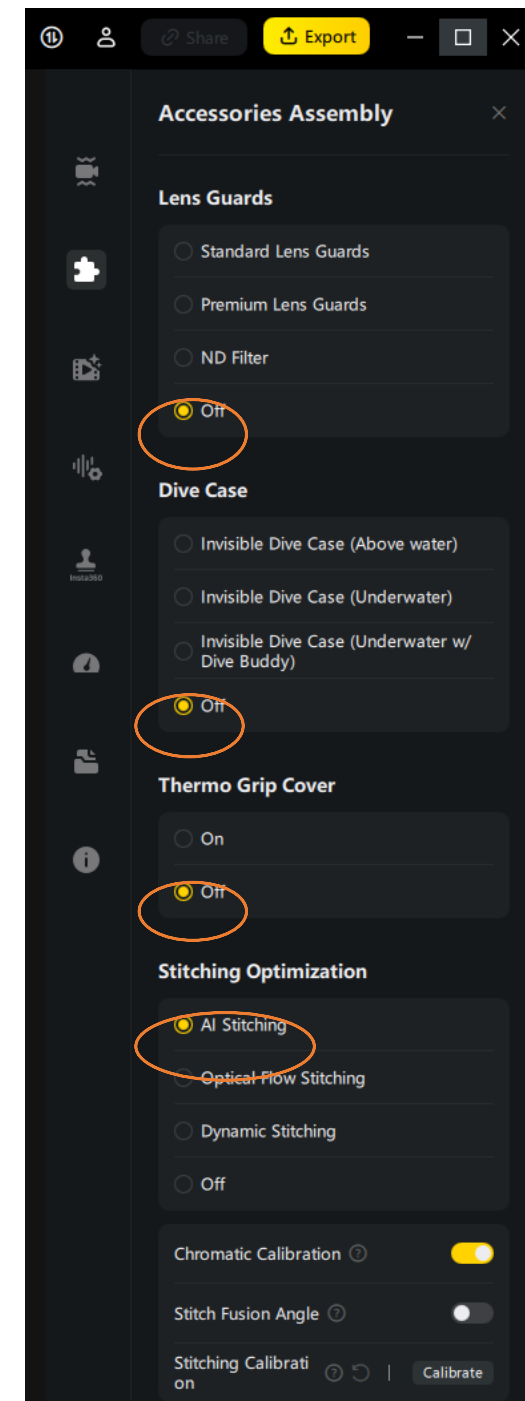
Share
Export

Accessories Assembly

Insta360

Lens Guards

Standard Lens Guards

Premium Lens Guards

ND Filter

Off

Dive Case

Invisible Dive Case (Above water)

Invisible Dive Case (Underwater)

Invisible Dive Case (Underwater w/ Dive Buddy)

Off

Thermo Grip Cover

On

Off

Stitching Optimization

AI Stitching

Optical Flow Stitching

Dynamic Stitching

Off

Chromatic Calibration

Stitch Fusion Angle

Stitching Calibration

Calibrate